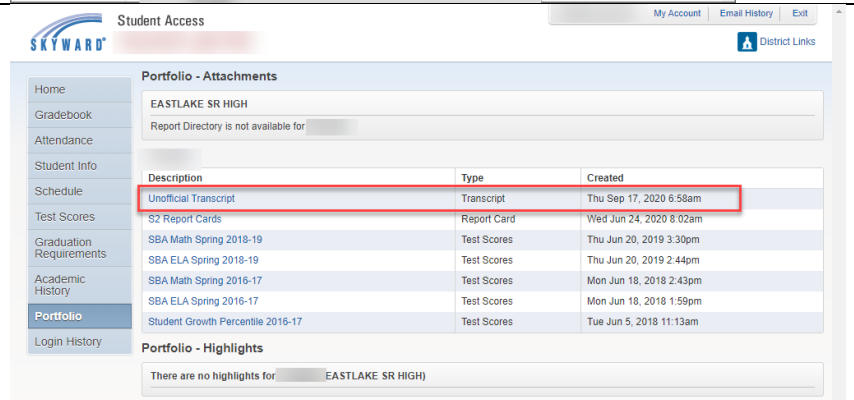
SKYWARD®

Student Access

My Account | Email History | Exit

District Links

Home
Gradebook
Attendance
Student Info
Schedule
Test Scores
Graduation Requirements
Academic History
Portfolio
Login History

Portfolio - Attachments

EASTLAKE SR HIGH

Report Directory is not available for

| Description | Type | Created |
|---|---|---|
| Unofficial Transcript | Transcript | Thu Sep 17, 2020 6:58am |
| S2 Report Cards | Report Card | Wed Jun 24, 2020 8:02am |
| SBA Math Spring 2018-19 | Test Scores | Thu Jun 20, 2019 3:30pm |
| SBA ELA Spring 2018-19 | Test Scores | Thu Jun 20, 2019 2:44pm |
| SBA Math Spring 2016-17 | Test Scores | Mon Jun 18, 2018 2:43pm |
| SBA ELA Spring 2016-17 | Test Scores | Mon Jun 18, 2018 1:59pm |
| Student Growth Percentile 2016-17 | Test Scores | Tue Jun 5, 2018 11:13am |

Portfolio - Highlights

There are no highlights for EASTLAKE SR HIGH)